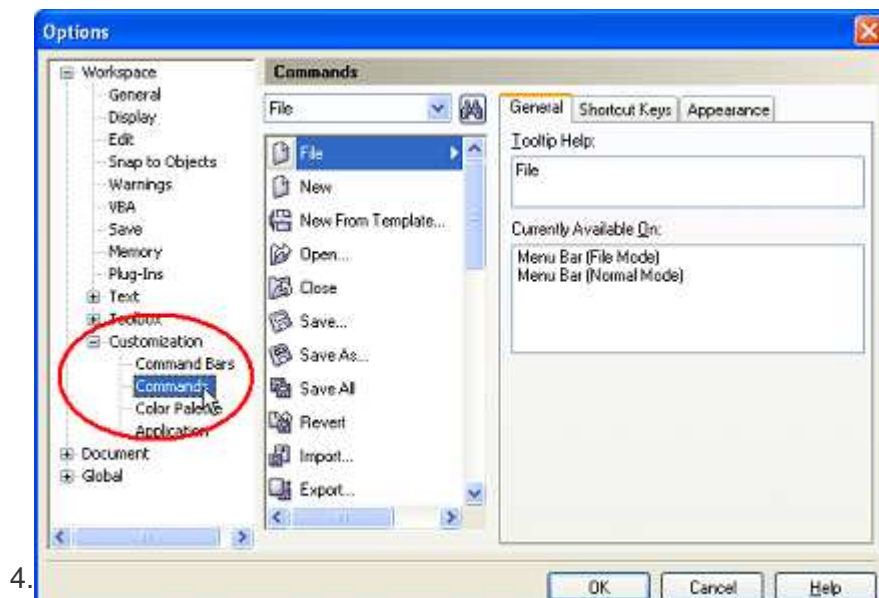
Options

Workspace
General
Display
Edit
Snap to Objects
Warnings
VBA
Save
Memory
Plug-Ins
Text
Toolbox
Customization
Command Bars
Commands
Color Palette
Application
Document
Global

Commands

File

File
New
New From Template...
Open...
Close
Save...
Save As...
Save All
Revert
Import...
Export...

General | Shortcut Keys | Appearance

Tooltip Help:
File

Currently Available On:
Menu Bar (File Mode)
Menu Bar (Normal Mode)

4.

OK | Cancel | Help